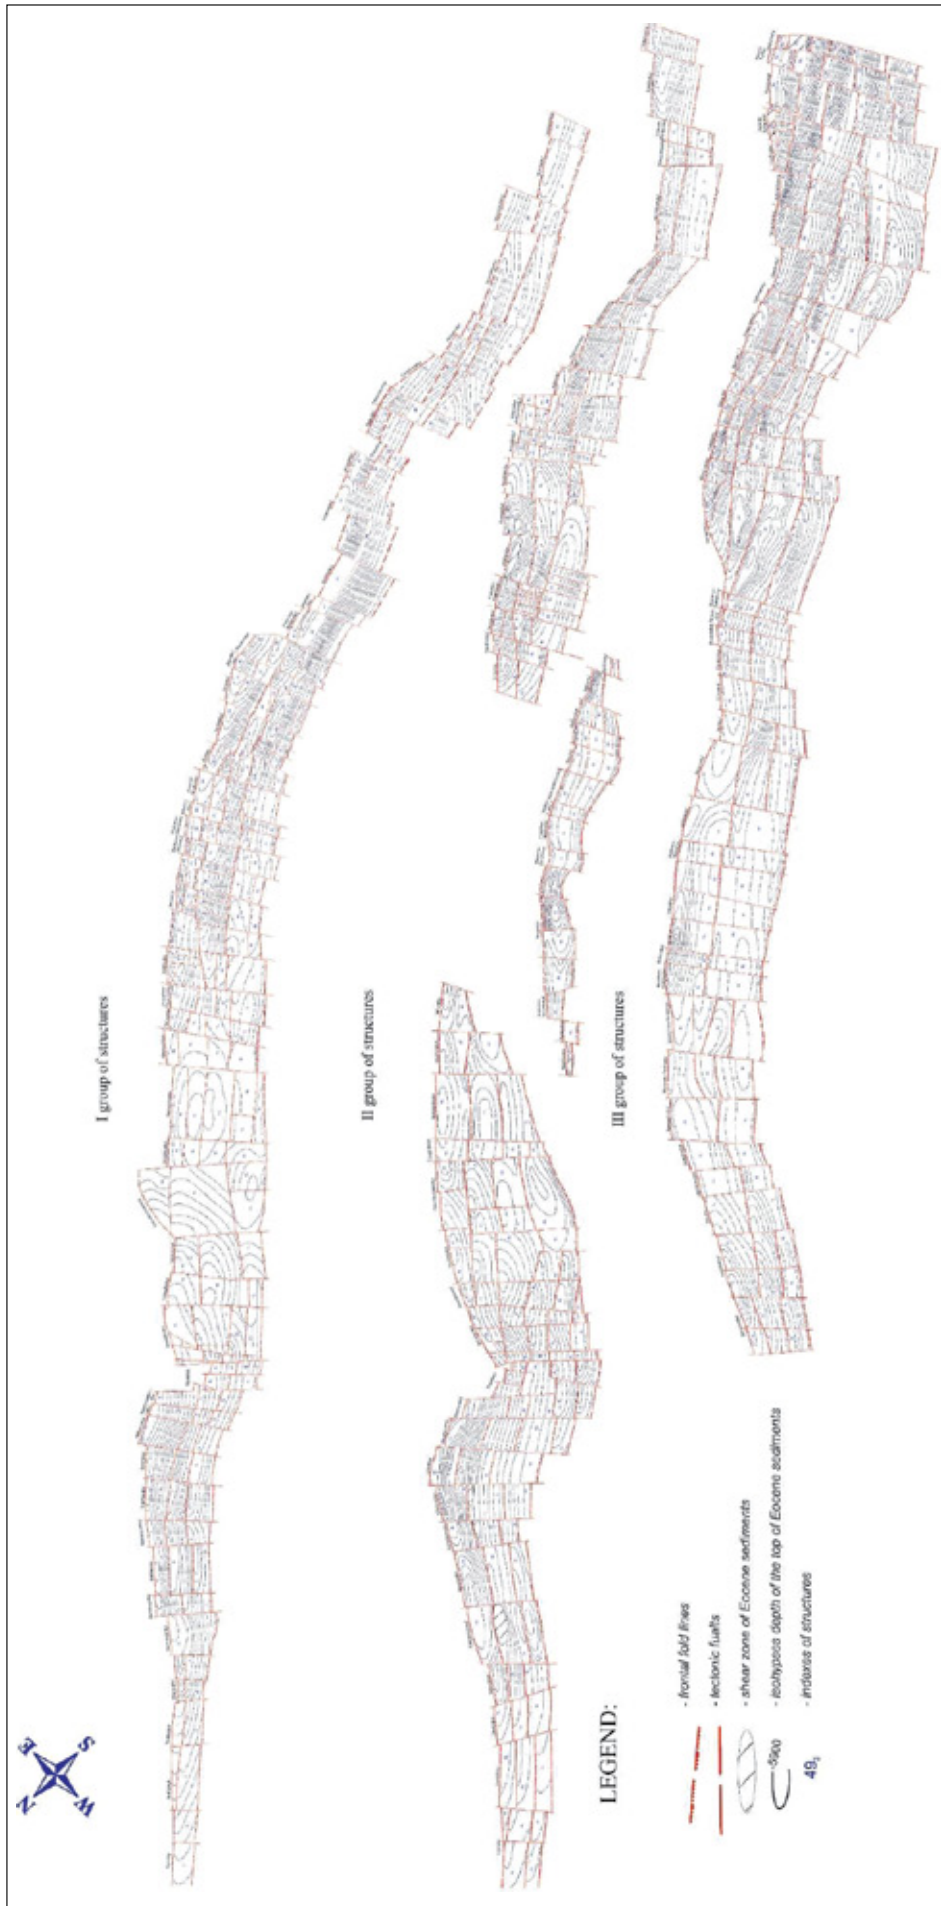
N
E
S
W

LEGEND:

- frontal fold lines
- tectonic fualts
- shear zone of Eocene sediments
3900 - isohypsos depth of the top of Eocene sediments
$49_1$ - indexes of structures

I group of structures

II group of structures

III group of structures